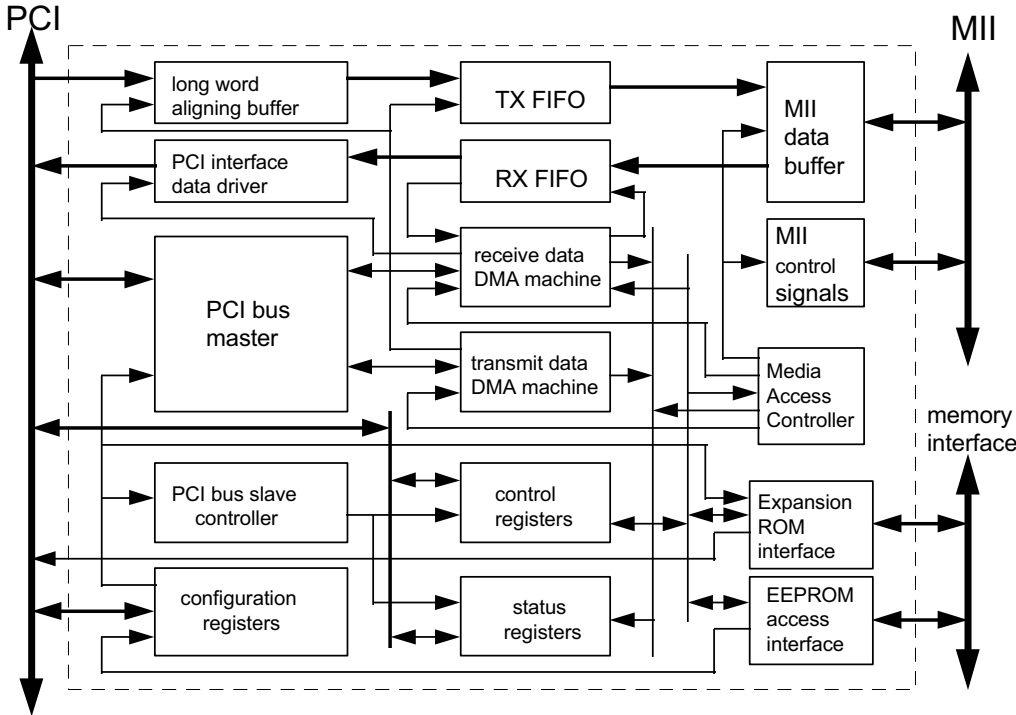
PCI

MII

long word aligning buffer

TX FIFO

MII data buffer

PCI interface data driver

RX FIFO

receive data DMA machine

MII control signals

PCI bus master

transmit data DMA machine

Media Access Controller

memory interface

PCI bus slave controller

control registers

Expansion ROM interface

configuration registers

status registers

EEPROM access interface